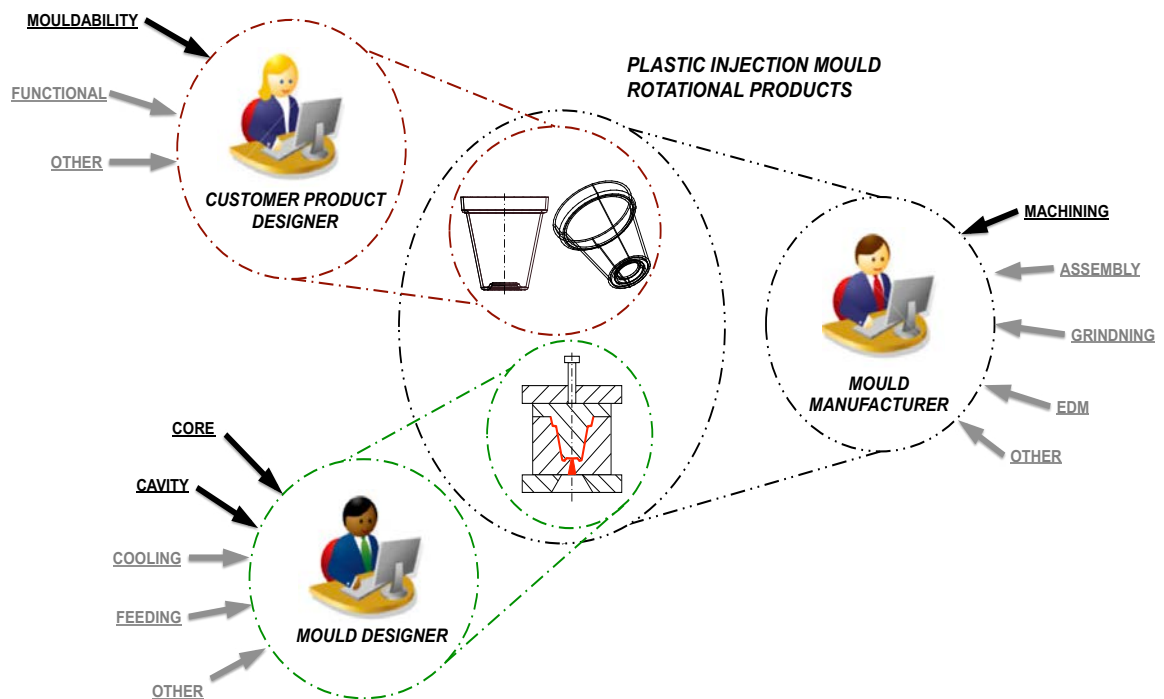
MOULDABILITY

FUNCTIONAL

OTHER

CUSTOMER PRODUCT DESIGNER

PLASTIC INJECTION MOULD ROTATIONAL PRODUCTS

MACHINING

ASSEMBLY

GRINDNING

EDM

OTHER

MOULD MANUFACTURER

CORE

CAVITY

COOLING

FEEDING

OTHER

MOULD DESIGNER